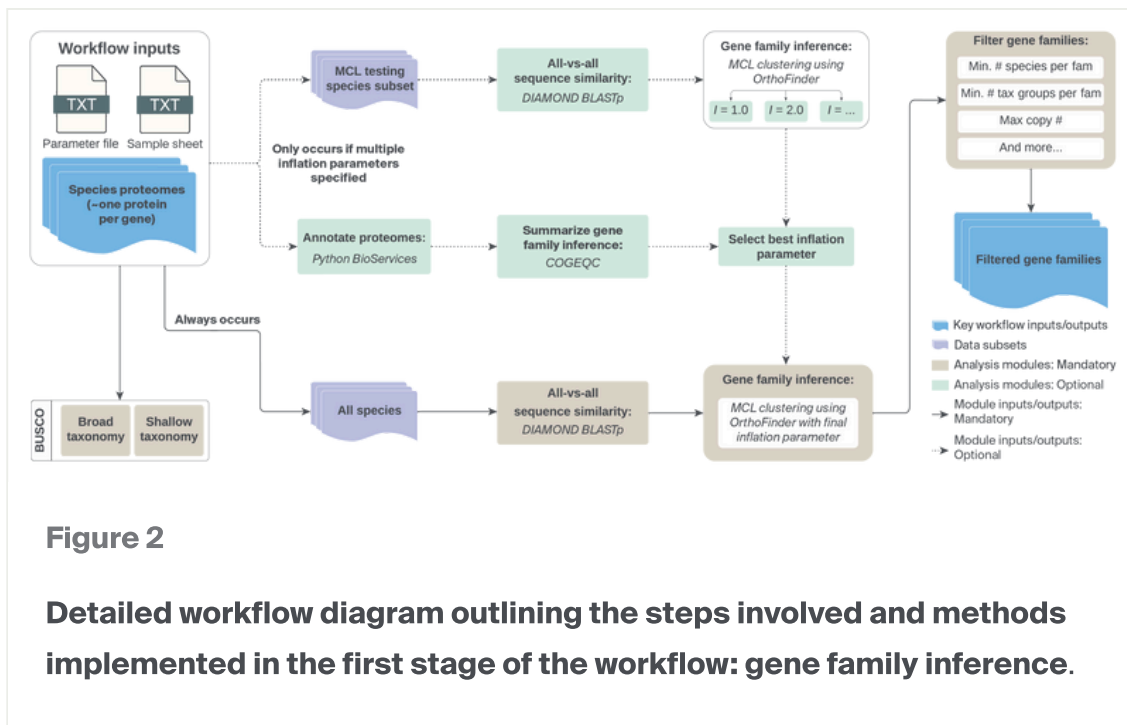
Workflow inputs

TXT
Parameter file

TXT
Sample sheet

Species proteomes (~one protein per gene)

MCL testing species subset

All-vs-all sequence similarity: DIAMOND BLASTp

Gene family inference: MCL clustering using OrthoFinder

$I = 1.0$ $I = 2.0$ $I = ...$

Only occurs if multiple inflation parameters specified

Annotate proteomes: Python BioServices

Summarize gene family inference: COGEQC

Select best inflation parameter

Filter gene families:
Min. # species per fam
Min. # tax groups per fam
Max copy #
And more...

Filtered gene families

Always occurs

All species

All-vs-all sequence similarity: DIAMOND BLASTp

Gene family inference:
MCL clustering using OrthoFinder with final inflation parameter

BUSCO
Broad taxonomy
Shallow taxonomy

Key workflow inputs/outputs
Data subsets
Analysis modules: Mandatory
Analysis modules: Optional
Module inputs/outputs: Mandatory
Module inputs/outputs: Optional

Figure 2

Detailed workflow diagram outlining the steps involved and methods implemented in the first stage of the workflow: gene family inference.